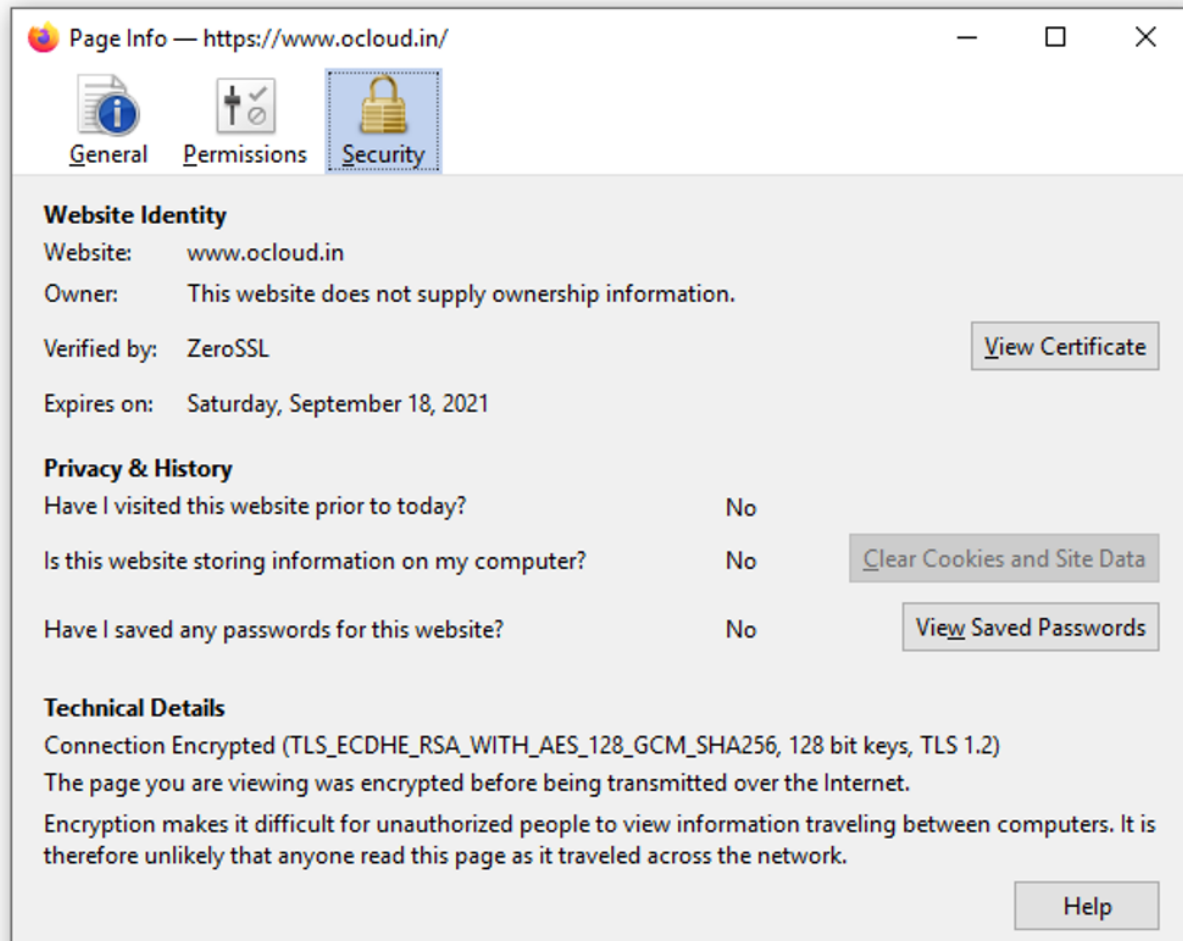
Page Info — https://www.ocloud.in/

General Permissions Security

Website Identity
Website: www.ocloud.in
Owner: This website does not supply ownership information.
Verified by: ZeroSSL
View Certificate
Expires on: Saturday, September 18, 2021

Privacy & History
Have I visited this website prior to today? No
Is this website storing information on my computer? No
Clear Cookies and Site Data
Have I saved any passwords for this website? No
View Saved Passwords

Technical Details
Connection Encrypted (TLS_ECDHE_RSA_WITH_AES_128_GCM_SHA256, 128 bit keys, TLS 1.2)
The page you are viewing was encrypted before being transmitted over the Internet.
Encryption makes it difficult for unauthorized people to view information traveling between computers. It is therefore unlikely that anyone read this page as it traveled across the network.
Help